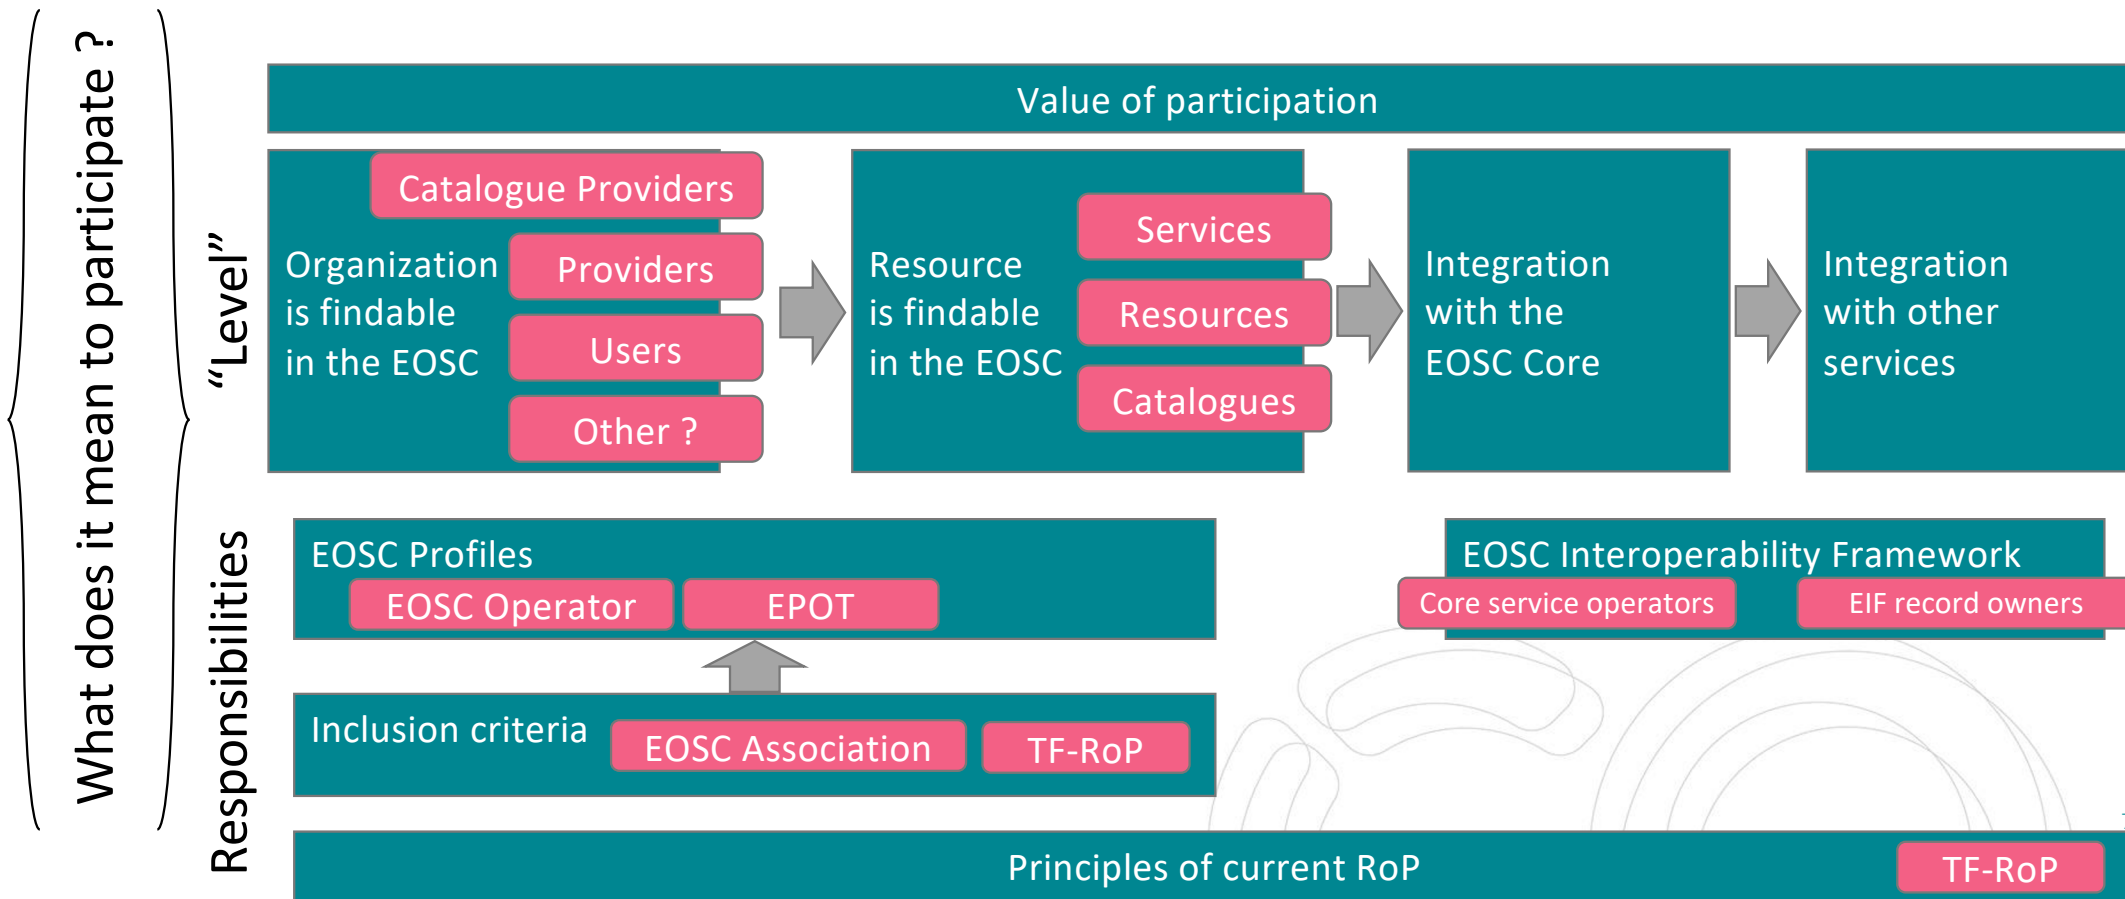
What does it mean to participate ?

"Level"

Responsibilities

Value of participation

Catalogue Providers

Organization is findable in the EOSC

Providers

Users

Other ?

Resource is findable in the EOSC

Services

Resources

Catalogues

Integration with the EOSC Core

Integration with other services

EOSC Profiles

EOSC Operator

EPOT

EOSC Interoperability Framework

Core service operators

EIF record owners

Inclusion criteria

EOSC Association

TF-RoP

Principles of current RoP

TF-RoP